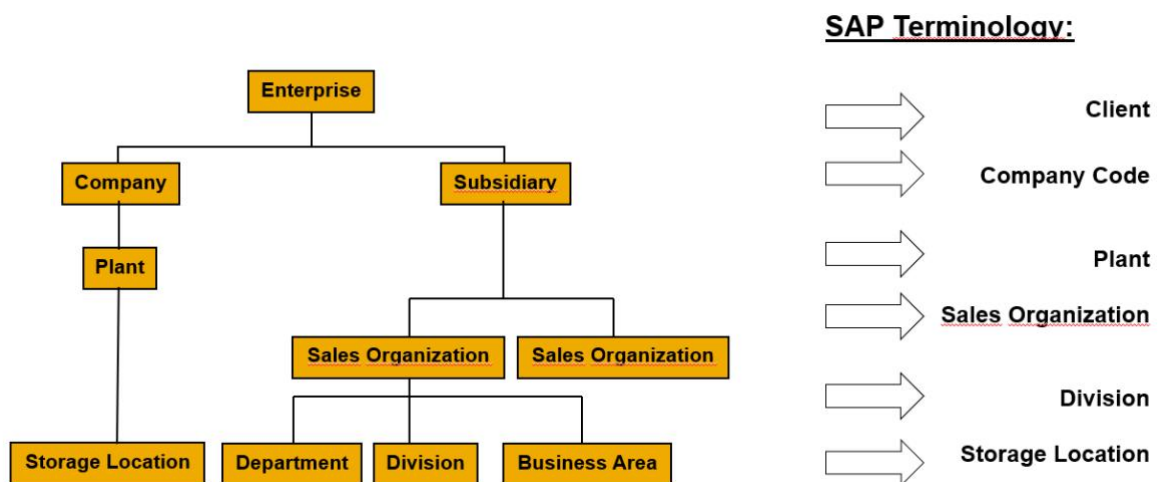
SAP Terminology:

Enterprise

Company

Subsidiary

Plant

Sales Organization

Sales Organization

Storage Location

Department

Division

Business Area

Client

Company Code

Plant

Sales Organization

Division

Storage Location